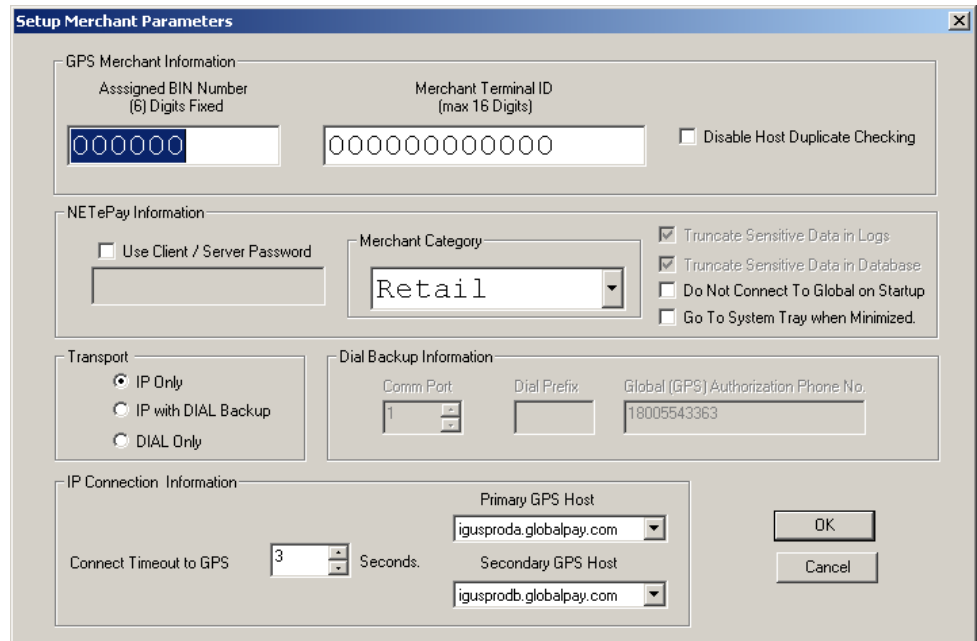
Setup Merchant Parameters

GPS Merchant Information

Asssigned BIN Number
(6) Digits Fixed

000000

Merchant Terminal ID
(max 16 Digits)

000000000000

Disable Host Duplicate Checking

NETePay Information

Use Client / Server Password

Merchant Category

Retail

Truncate Sensitive Data in Logs

Truncate Sensitive Data in Database

Do Not Connect To Global on Startup

Go To System Tray when Minimized.

Transport

IP Only

IP with DIAL Backup

DIAL Only

Dial Backup Information

Comm Port

1

Dial Prefix

Global (GPS) Authorization Phone No.

18005543363

IP Connection Information

Primary GPS Host

igusproda.globalpay.com

Connect Timeout to GPS

3

Seconds.

Secondary GPS Host

igusprodb.globalpay.com

OK

Cancel